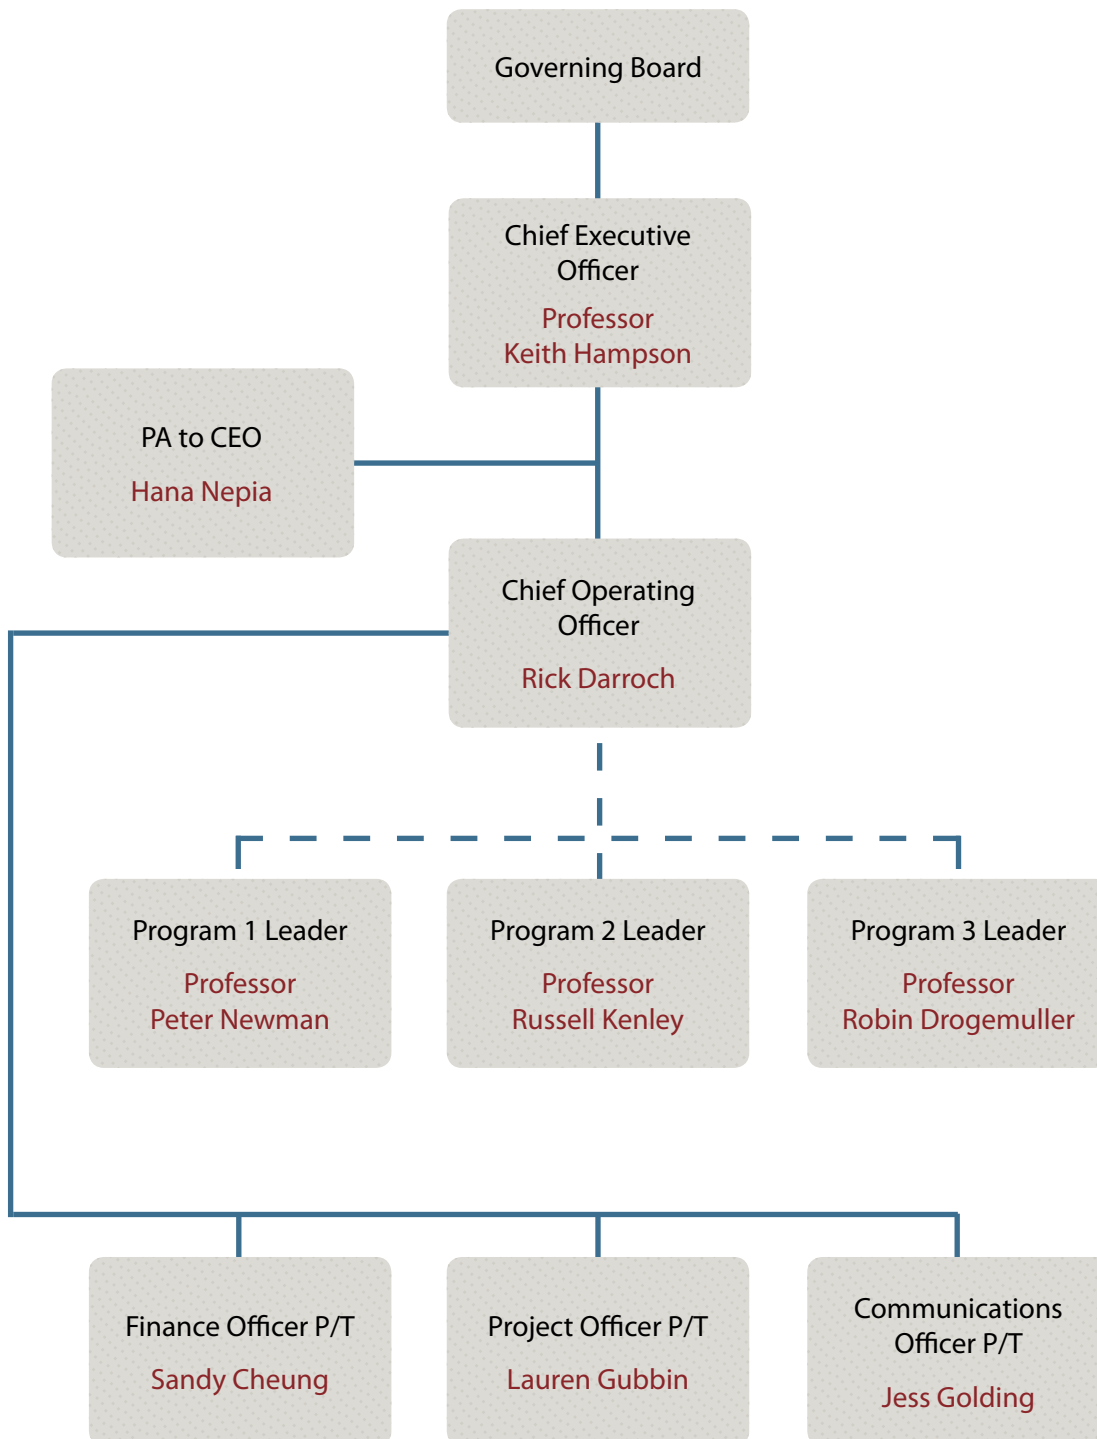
Governing Board

Chief Executive Officer
Professor Keith Hampson

PA to CEO
Hana Nepia

Chief Operating Officer
Rick Darroch

Program 1 Leader
Professor Peter Newman

Program 2 Leader
Professor Russell Kenley

Program 3 Leader
Professor Robin Drogemuller

Finance Officer P/T
Sandy Cheung

Project Officer P/T
Lauren Gubbin

Communications Officer P/T
Jess Golding